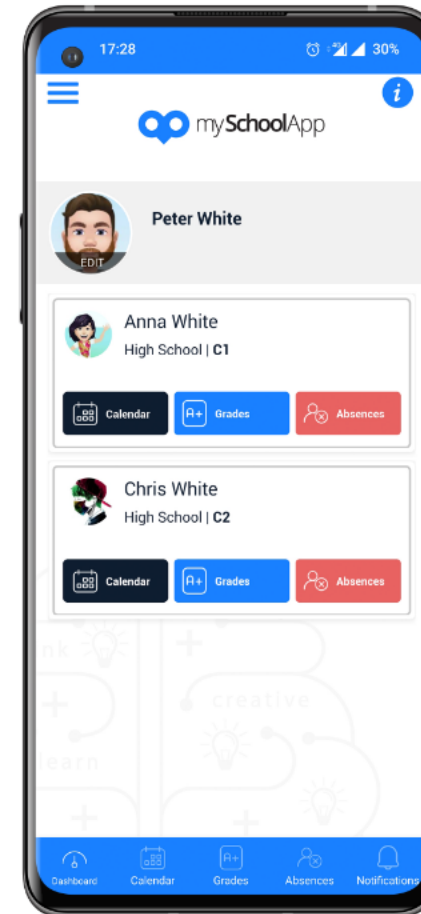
17:28

30%

mySchoolApp

Peter White

EDIT

Anna White

High School | C1

Calendar

A+ Grades

Absences

Chris White

High School | C2

Calendar

A+ Grades

Absences

nk

creative

earn

Dashboard

Calendar

Grades

Absences

Notifications